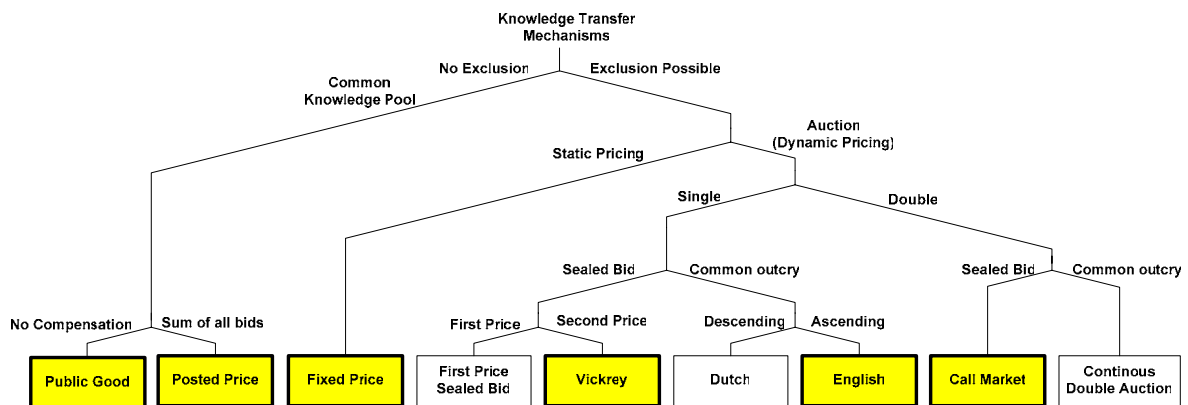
Knowledge Transfer Mechanisms

No Exclusion

Exclusion Possible

Common Knowledge Pool

Static Pricing

Auction (Dynamic Pricing)

Single

Double

Sealed Bid

Common outcry

Sealed Bid

Common outcry

No Compensation

Sum of all bids

First Price

Second Price

Descending

Ascending

Public Good

Posted Price

Fixed Price

First Price Sealed Bid

Vickrey

Dutch

English

Call Market

Continous Double Auction